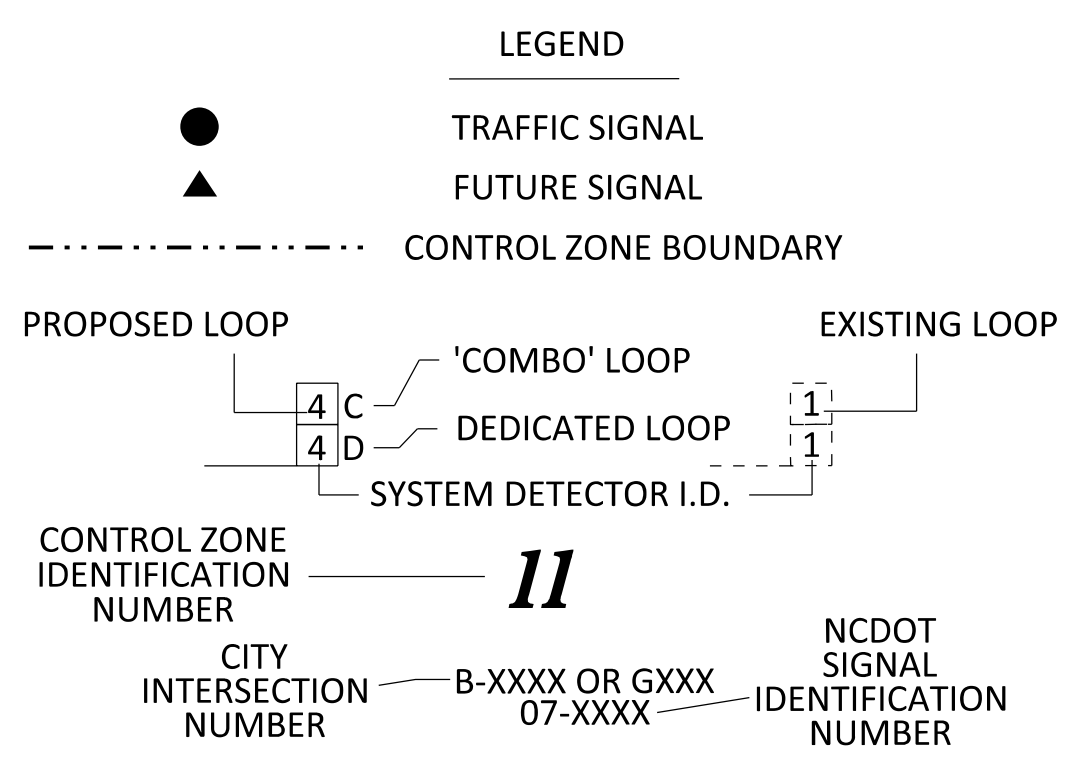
LEGEND

TRAFFIC SIGNAL

FUTURE SIGNAL

CONTROL ZONE BOUNDARY

PROPOSED LOOP

EXISTING LOOP

'COMBO' LOOP

4 C

1

DEDICATED LOOP

4 D

1

SYSTEM DETECTOR I.D.

CONTROL ZONE IDENTIFICATION NUMBER

11

CITY INTERSECTION NUMBER

B-XXXX OR GXXX
07-XXXX

NCDOT SIGNAL IDENTIFICATION NUMBER